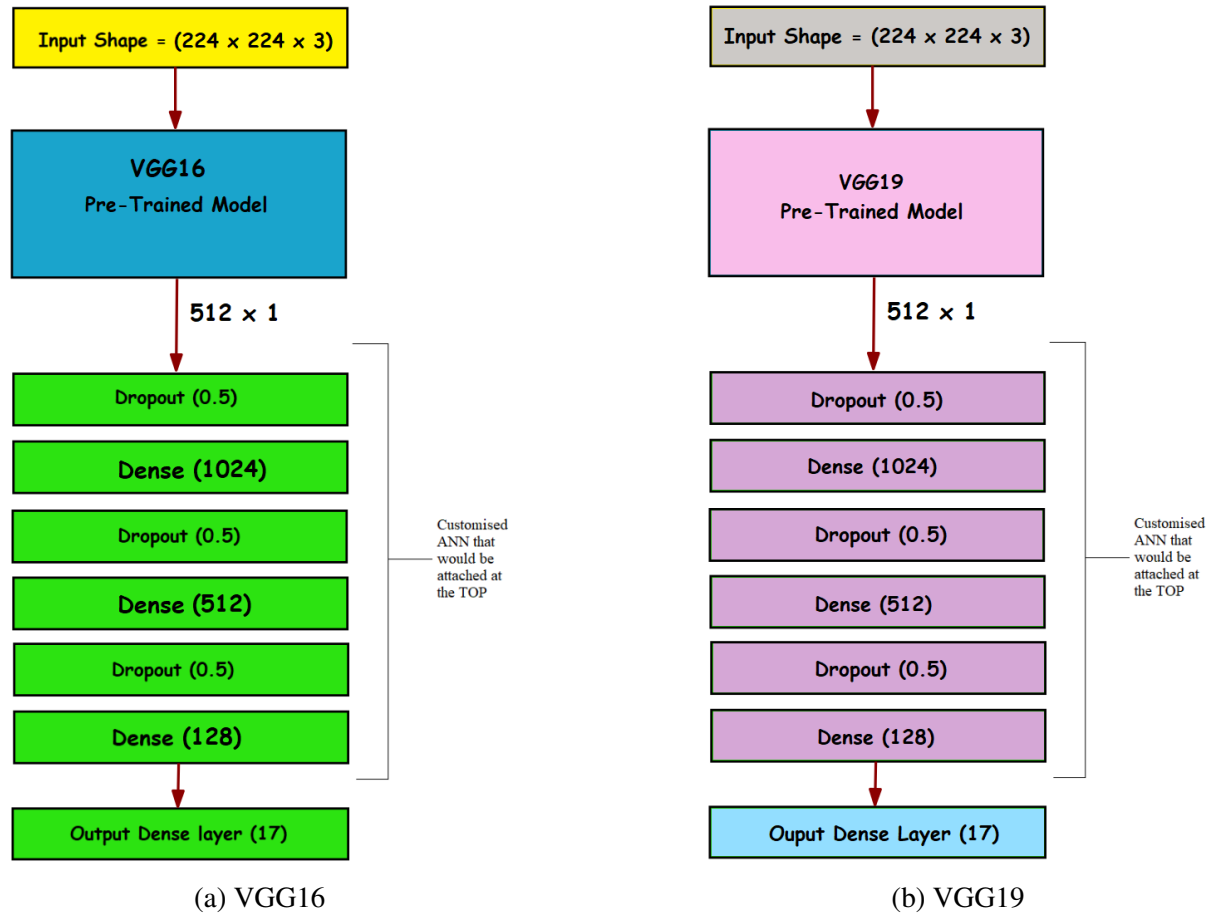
Input Shape = (224 x 224 x 3)

VGG16
Pre-Trained Model

512 x 1

Dropout (0.5)

Dense (1024)

Dropout (0.5)

Dense (512)

Dropout (0.5)

Dense (128)

Output Dense layer (17)

Customised ANN that would be attached at the TOP

(a) VGG16

Input Shape = (224 x 224 x 3)

VGG19
Pre-Trained Model

512 x 1

Dropout (0.5)

Dense (1024)

Dropout (0.5)

Dense (512)

Dropout (0.5)

Dense (128)

Ouput Dense Layer (17)

Customised ANN that would be attached at the TOP

(b) VGG19